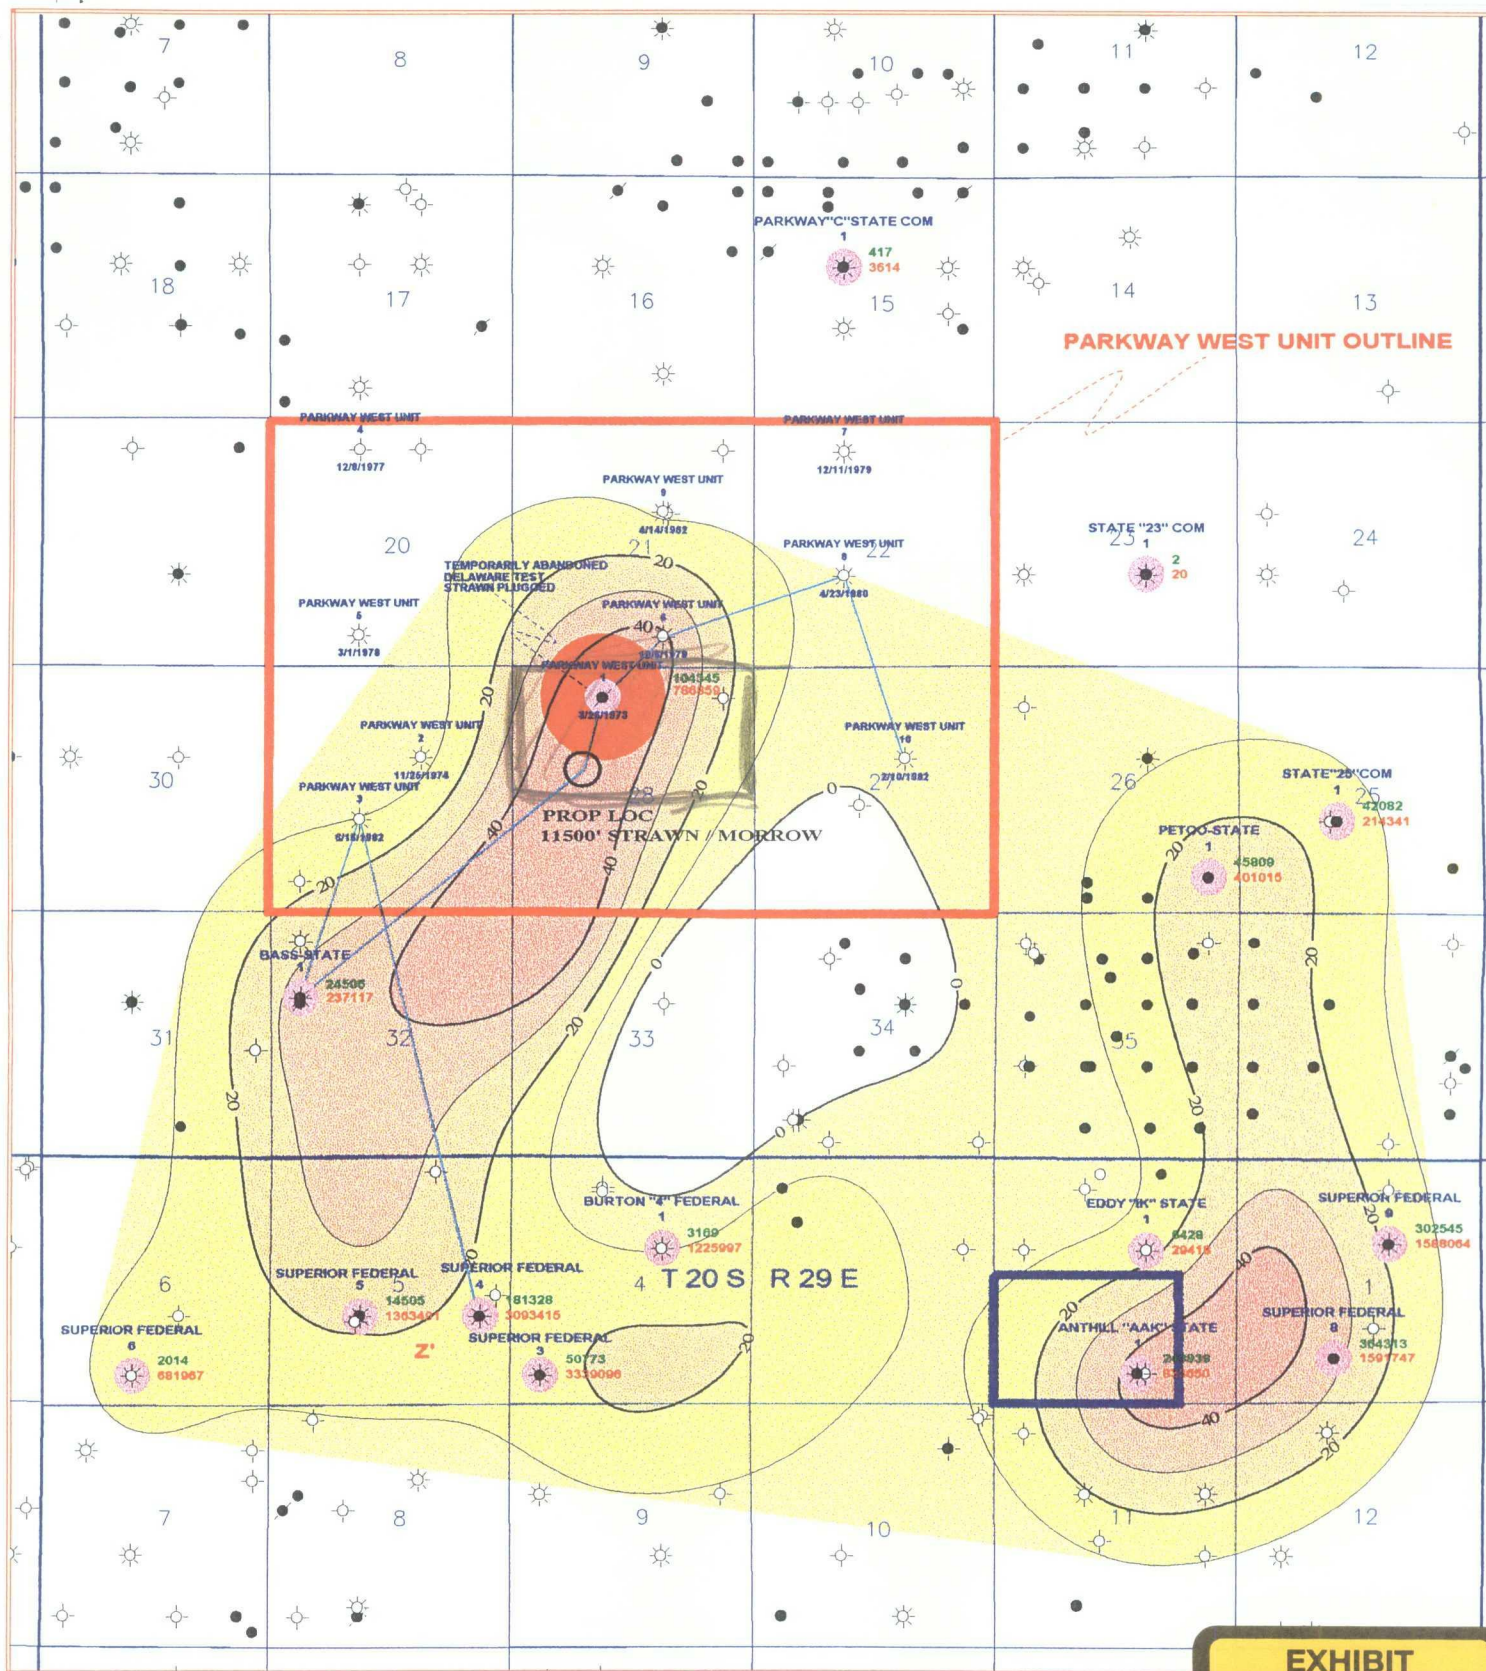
7
8
9
10
11
12
18
17
16
15
14
13
PARKWAY "C" STATE COM
1
417
3614
PARKWAY WEST UNIT OUTLINE
PARKWAY WEST UNIT
4
12/8/1977
PARKWAY WEST UNIT
7
12/11/1979
PARKWAY WEST UNIT
9
4/14/1982
20
21
20
PARKWAY WEST UNIT
8
22
4/23/1980
STATE "23" COM
23 1
2
20
24
TEMPORARILY ABANDONED
DELAWARE TEST
STRAWN PLUGGED
PARKWAY WEST UNIT
5
3/1/1978
PARKWAY WEST UNIT
6
40
10/9/1978
PARKWAY WEST UNIT
1
104345
768859
3/25/1973
20
PARKWAY WEST UNIT
2
11/26/1974
PARKWAY WEST UNIT
3
6/18/1982
PARKWAY WEST UNIT
10
27
2/10/1982
30
PROP LOC
11500' STRAWN / MORROW
0
26
STATE "25" COM
1
25
42082
214341
PETCO STATE
1
45809
401015
40
40
20
20
BASS STATE
1
24506
237117
0
0
31
32
33
34
35
20
20
20
20
20
0
BURTON "4" FEDERAL
1
3169
1225997
EDDY "IK" STATE
1
6429
29418
SUPERIOR FEDERAL
9
302545
1588064
SUPERIOR FEDERAL
5
14505
1363401
SUPERIOR FEDERAL
4
181328
3093415
6
5
4
T 20 S R 29 E
1
20
40
SUPERIOR FEDERAL
6
2014
681967
Z'
SUPERIOR FEDERAL
3
50773
3339096
20
ANTHILL "AAK" STATE
1
SUPERIOR FEDERAL
8
364313
1597747
40
20
7
8
9
10
11
12
EXHIBIT